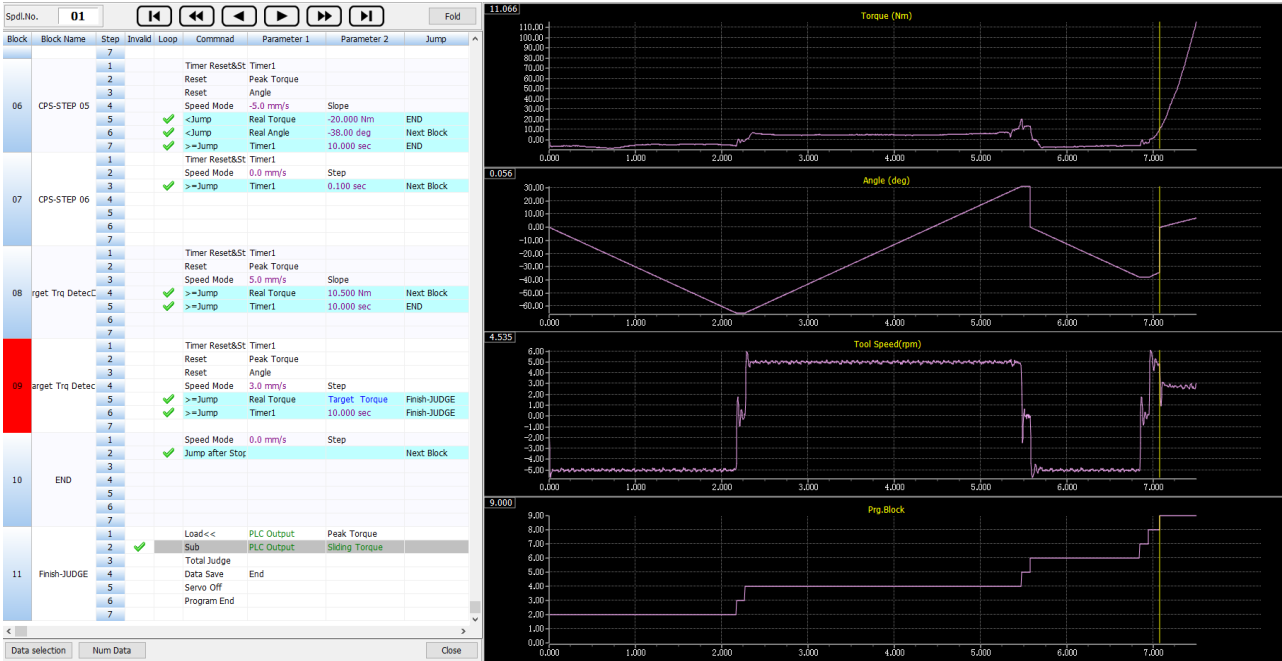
Spdl.No. 01

Fold

| Block | Block Name | Step | Invalid | Loop | Commnad | Parameter 1 | Parameter 2 | Jump |
|---|---|---|---|---|---|---|---|---|
| | | 7 | | | | | | |
| 06 | CPS-STEP 05 | 1 | | | Timer Reset&St | Timer1 | | |
| | | 2 | | | Reset | Peak Torque | | |
| | | 3 | | | Reset | Angle | | |
| | | 4 | | | Speed Mode | -5.0 mm/s | Slope | |
| | | 5 | | ✔ | <Jump | Real Torque | -20.000 Nm | END |
| | | 6 | | ✔ | <Jump | Real Angle | -38.00 deg | Next Block |
| | | 7 | | ✔ | >=Jump | Timer1 | 10.000 sec | END |
| 07 | CPS-STEP 06 | 1 | | | Timer Reset&St | Timer1 | | |
| | | 2 | | | Speed Mode | 0.0 mm/s | Step | |
| | | 3 | | ✔ | >=Jump | Timer1 | 0.100 sec | Next Block |
| | | 4 | | | | | | |
| | | 5 | | | | | | |
| | | 6 | | | | | | |
| | | 7 | | | | | | |
| 08 | arget Trq DetecC | 1 | | | Timer Reset&St | Timer1 | | |
| | | 2 | | | Reset | Peak Torque | | |
| | | 3 | | | Speed Mode | 5.0 mm/s | Slope | |
| | | 4 | | ✔ | >=Jump | Real Torque | 10.500 Nm | Next Block |
| | | 5 | | ✔ | >=Jump | Timer1 | 10.000 sec | END |
| | | 6 | | | | | | |
| | | 7 | | | | | | |
| 09 | arget Trq Detec | 1 | | | Timer Reset&St | Timer1 | | |
| | | 2 | | | Reset | Peak Torque | | |
| | | 3 | | | Reset | Angle | | |
| | | 4 | | | Speed Mode | 3.0 mm/s | Step | |
| | | 5 | | ✔ | >=Jump | Real Torque | Target Torque | Finish-JUDGE |
| | | 6 | | ✔ | >=Jump | Timer1 | 10.000 sec | Finish-JUDGE |
| | | 7 | | | | | | |
| 10 | END | 1 | | | Speed Mode | 0.0 mm/s | Step | |
| | | 2 | | ✔ | Jump after Stop | | | Next Block |
| | | 3 | | | | | | |
| | | 4 | | | | | | |
| | | 5 | | | | | | |
| | | 6 | | | | | | |
| | | 7 | | | | | | |
| 11 | Finish-JUDGE | 1 | | | Load<< | PLC Output | Peak Torque | |
| | | 2 | ✔ | | Sub | PLC Output | Sliding Torque | |
| | | 3 | | | Total Judge | | | |
| | | 4 | | | Data Save | End | | |
| | | 5 | | | Servo Off | | | |
| | | 6 | | | Program End | | | |
| | | 7 | | | | | | |

Data selection
Num Data
Close

11.066
Torque (Nm)
110.00 100.00 90.00 80.00 70.00 60.00 50.00 40.00 30.00 20.00 10.00 0.00
0.000 1.000 2.000 3.000 4.000 5.000 6.000 7.000

0.056
Angle (deg)
30.00 20.00 10.00 0.00 -10.00 -20.00 -30.00 -40.00 -50.00 -60.00
0.000 1.000 2.000 3.000 4.000 5.000 6.000 7.000

4.535
Tool Speed(rpm)
6.00 5.00 4.00 3.00 2.00 1.00 0.00 -1.00 -2.00 -3.00 -4.00 -5.00
0.000 1.000 2.000 3.000 4.000 5.000 6.000 7.000

9.000
Prg.Block
9.00 8.00 7.00 6.00 5.00 4.00 3.00 2.00 1.00 0.00
0.000 1.000 2.000 3.000 4.000 5.000 6.000 7.000